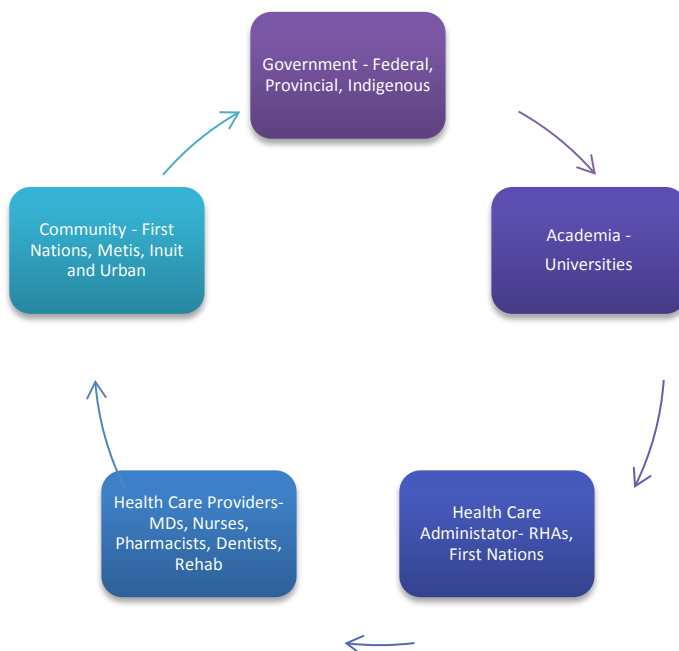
Government - Federal, Provincial, Indigenous

Academia - Universities

Health Care Administator- RHAs, First Nations

Health Care Providers- MDs, Nurses, Pharmacists, Dentists, Rehab

Community - First Nations, Metis, Inuit and Urban